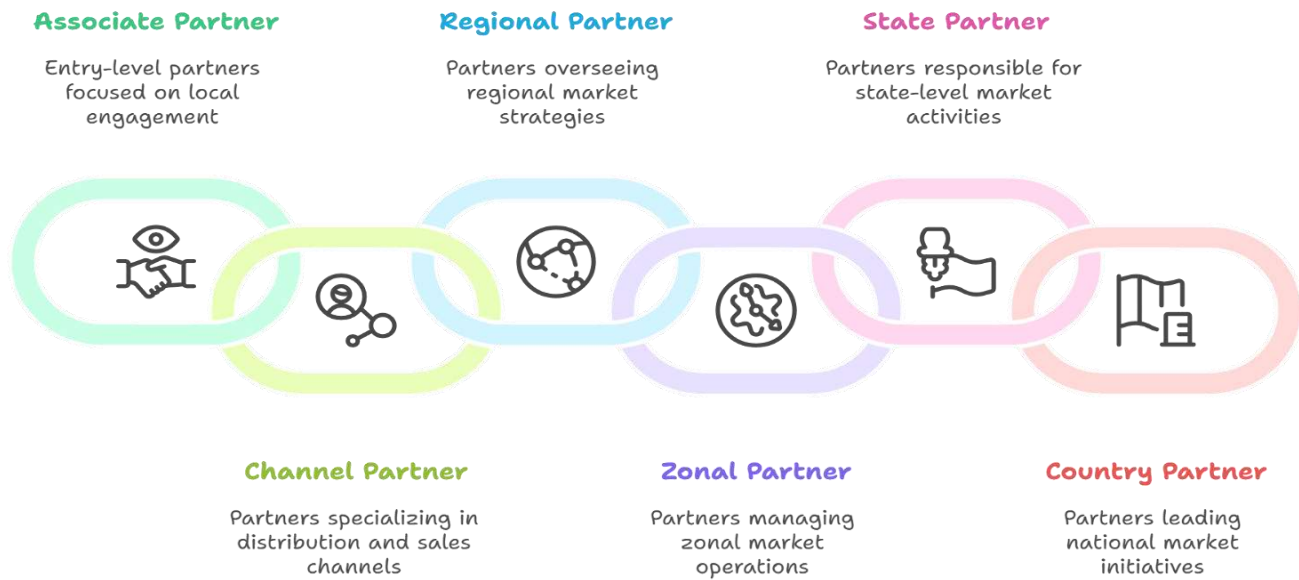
Associate Partner

Entry-level partners focused on local engagement

Regional Partner

Partners overseeing regional market strategies

State Partner

Partners responsible for state-level market activities

Channel Partner

Partners specializing in distribution and sales channels

Zonal Partner

Partners managing zonal market operations

Country Partner

Partners leading national market initiatives